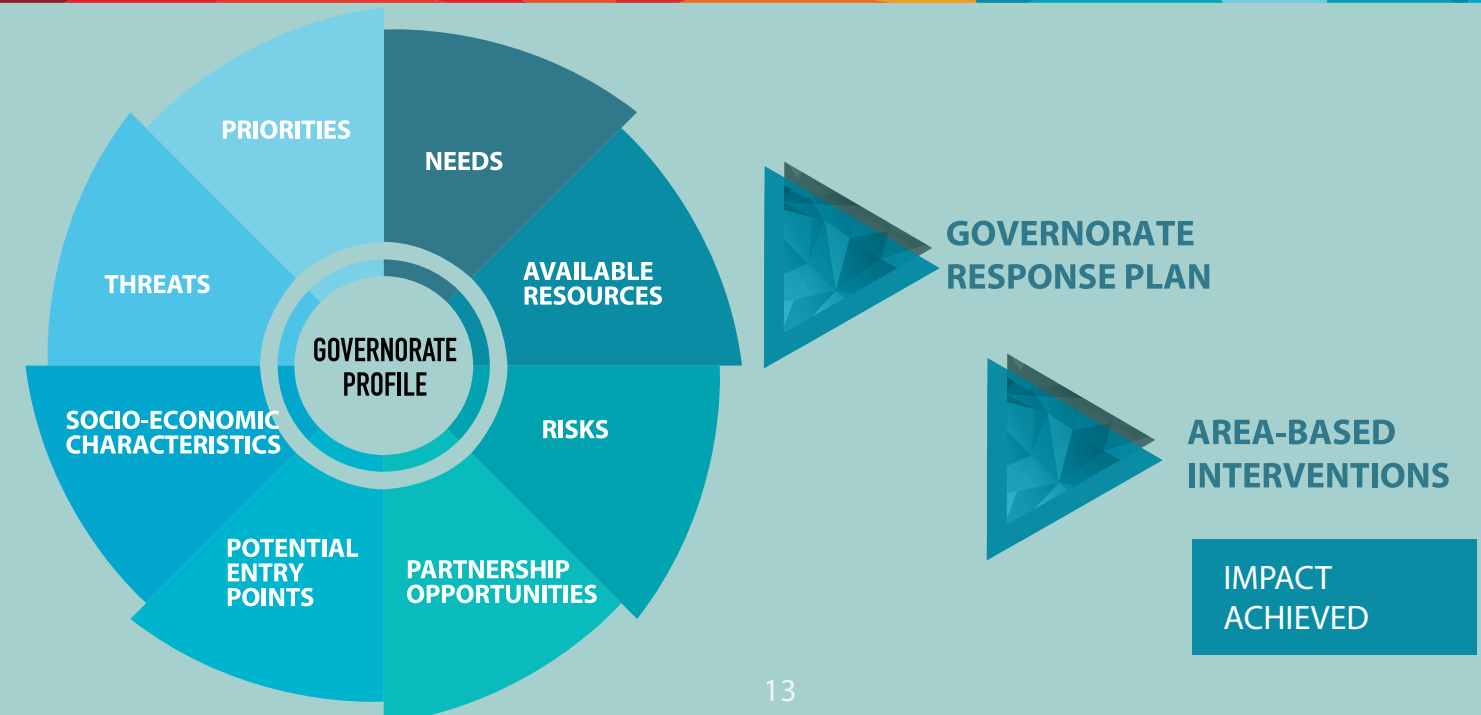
PRIORITIES

NEEDS

AVAILABLE RESOURCES

RISKS

PARTNERSHIP OPPORTUNITIES

POTENTIAL ENTRY POINTS

SOCIO-ECONOMIC CHARACTERISTICS

THREATS

GOVERNORATE PROFILE

GOVERNORATE RESPONSE PLAN

AREA-BASED INTERVENTIONS

IMPACT ACHIEVED

13